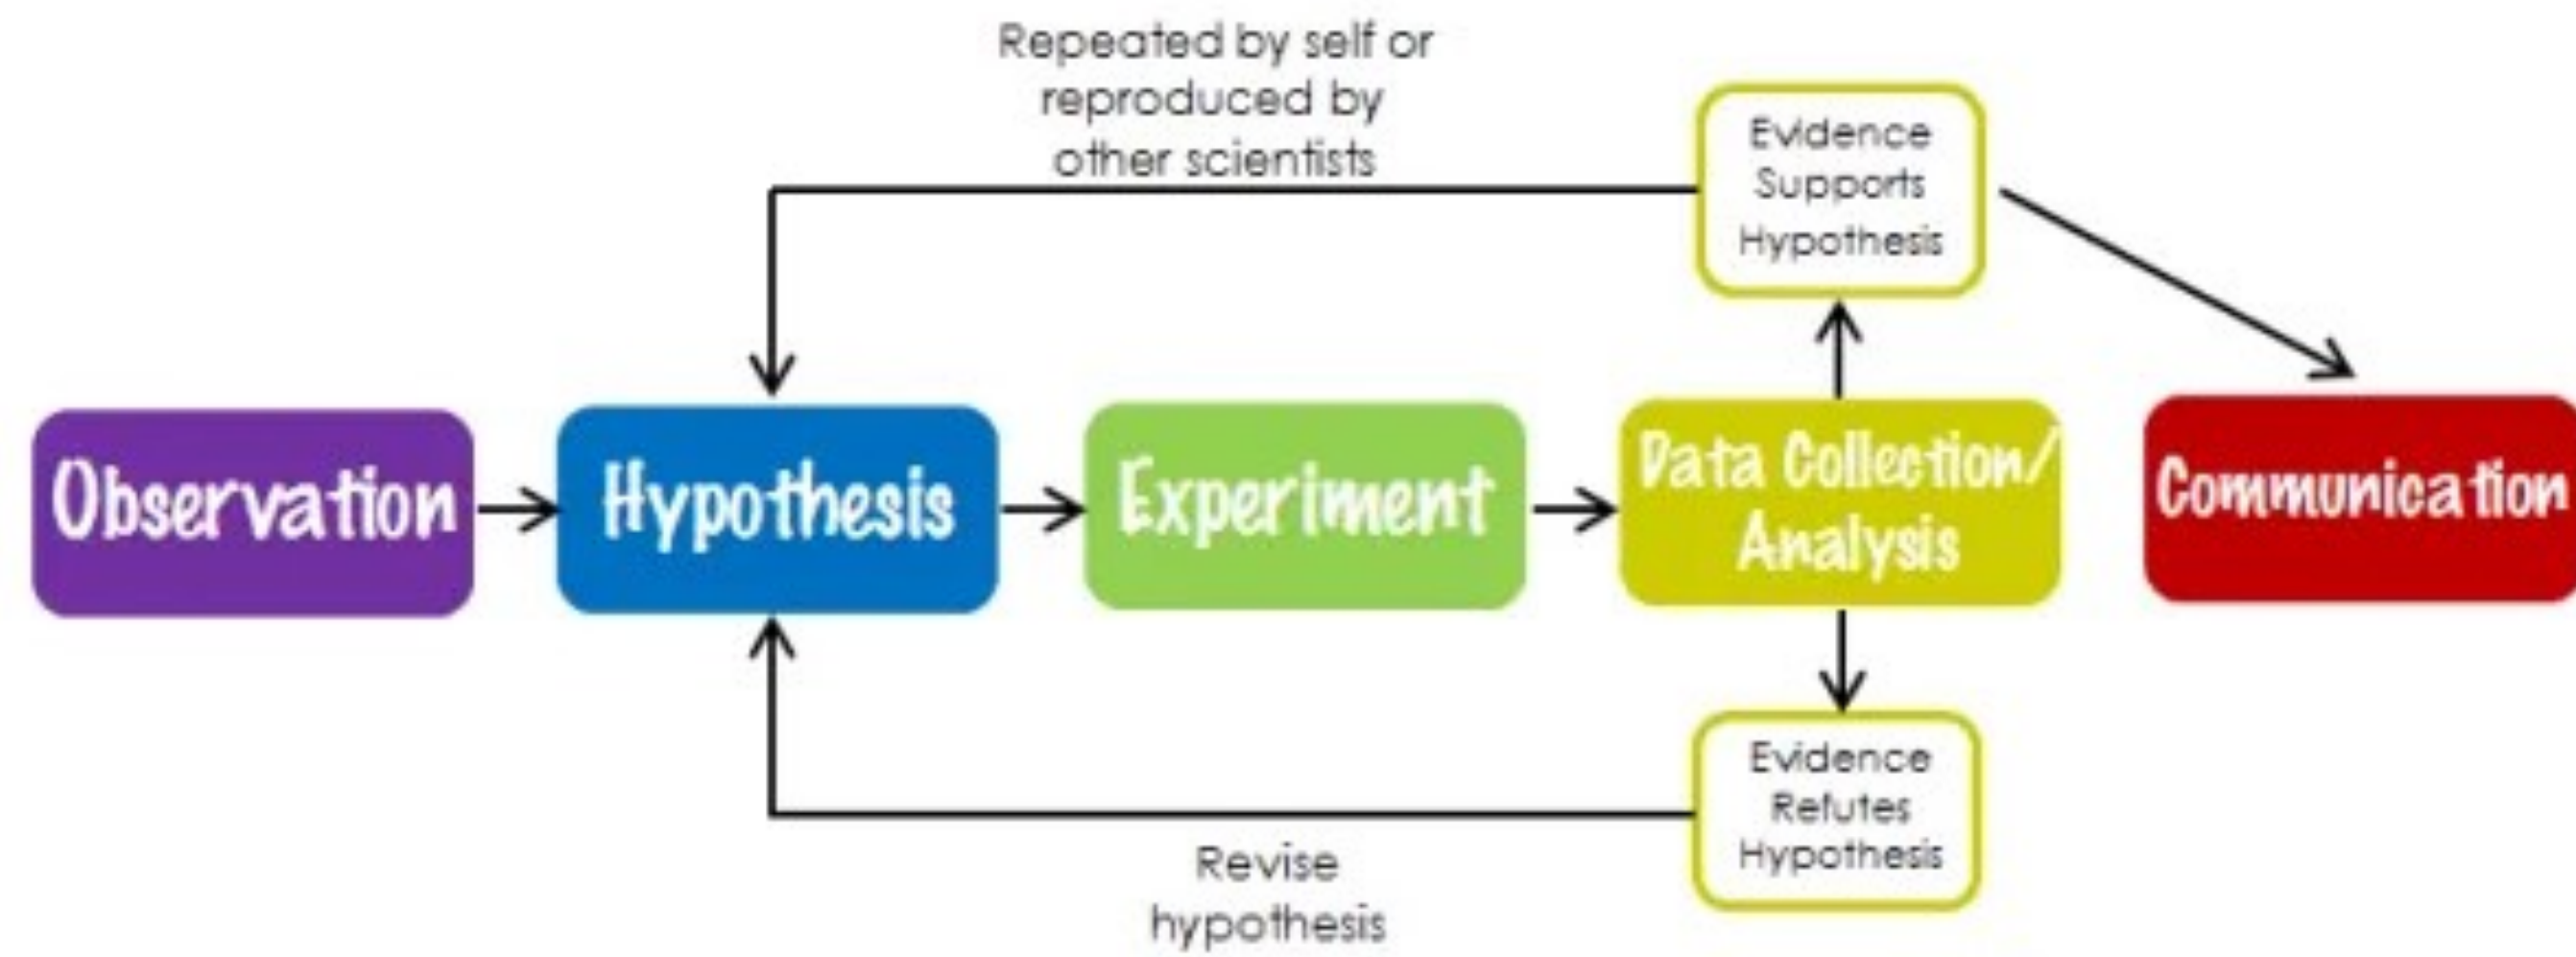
Repeated by self or reproduced by other scientists

Evidence Supports Hypothesis

Observation

Hypothesis

Experiment

Data Collection/ Analysis

Communication

Evidence Refutes Hypothesis

Revise hypothesis